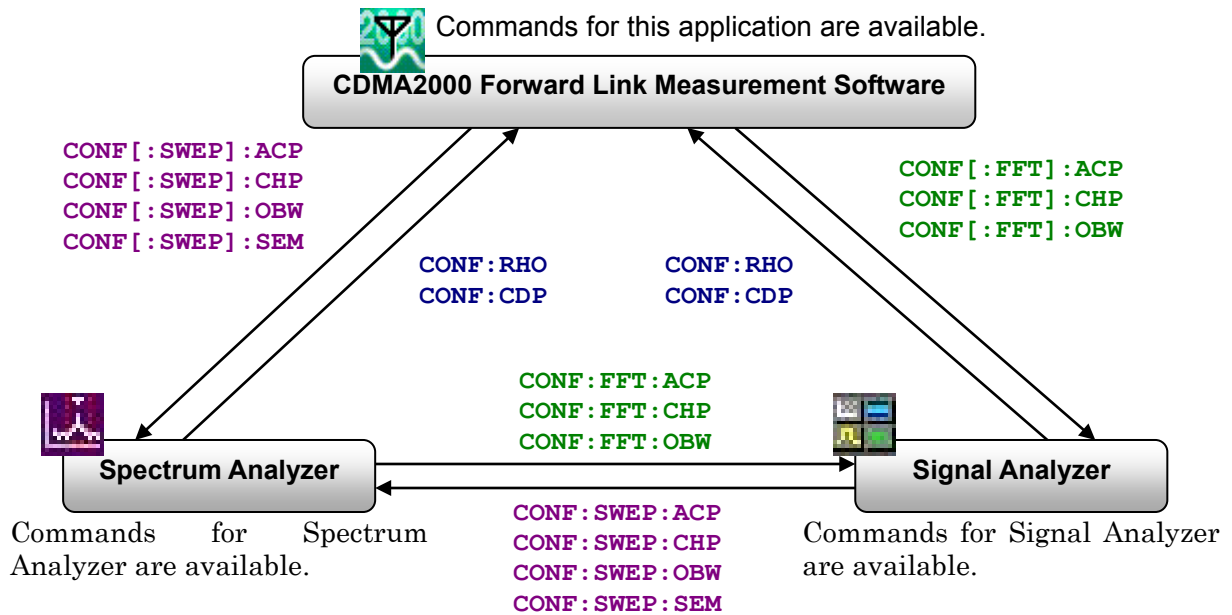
Commands for this application are available.

CDMA2000 Forward Link Measurement Software

CONF[:SWEP]:ACP
CONF[:SWEP]:CHP
CONF[:SWEP]:OBW
CONF[:SWEP]:SEM

CONF:RHO
CONF:CDP

CONF:RHO
CONF:CDP

CONF[:FFT]:ACP
CONF[:FFT]:CHP
CONF[:FFT]:OBW

CONF:FFT:ACP
CONF:FFT:CHP
CONF:FFT:OBW

Spectrum Analyzer

Signal Analyzer

CONF:SWEP:ACP
CONF:SWEP:CHP
CONF:SWEP:OBW
CONF:SWEP:SEM

Commands for Spectrum Analyzer are available.

Commands for Signal Analyzer are available.